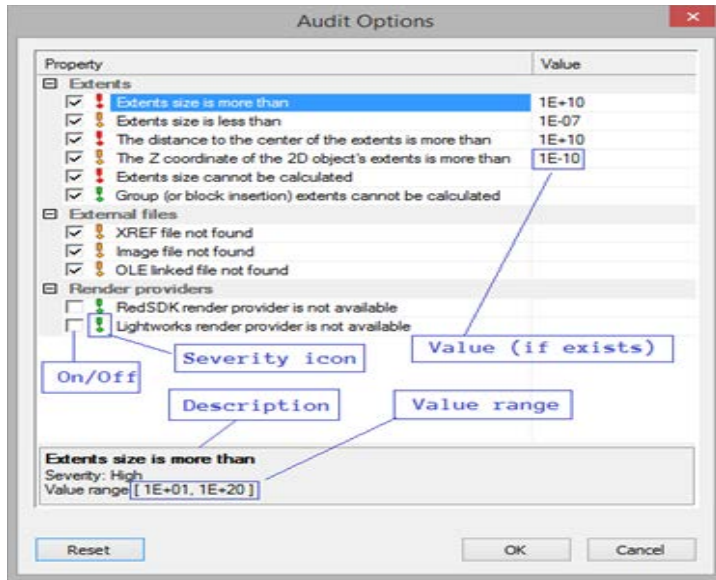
Audit Options

| Property | Value |
|---|---|
| ⊟ Extents | |
| Extents size is more than | 1E+10 |
| Extents size is less than | 1E-07 |
| The distance to the center of the extents is more than | 1E+10 |
| The Z coordinate of the 2D object's extents is more than | 1E-10 |
| Extents size cannot be calculated | |
| Group (or block insertion) extents cannot be calculated | |
| ⊟ External files | |
| XREF file not found | |
| Image file not found | |
| OLE linked file not found | |
| ⊟ Render providers | |
| RedSDK render provider is not available | |
| Lightworks render provider is not available | |

Severity icon

Value (if exists)

On/Off

Description

Value range

Extents size is more than
Severity: High
Value range [ 1E+01, 1E+20 ]

Reset

OK

Cancel